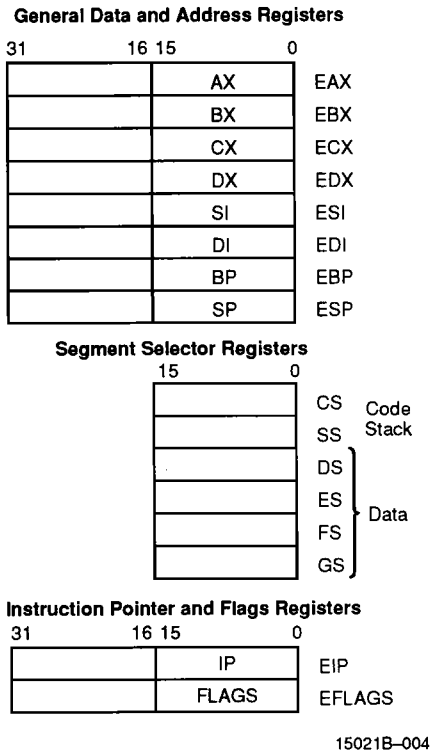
General Data and Address Registers

31 16 15 0

| | | |
|---|---|---|
| | AX | EAX |
| | BX | EBX |
| | CX | ECX |
| | DX | EDX |
| | SI | ESI |
| | DI | EDI |
| | BP | EBP |
| | SP | ESP |

Segment Selector Registers

15 0

| | | |
|---|---|---|
| | CS | Code |
| | SS | Stack |
| | DS | Data |
| | ES | Data |
| | FS | Data |
| | GS | Data |

Instruction Pointer and Flags Registers

31 16 15 0

| | | |
|---|---|---|
| | IP | EIP |
| | FLAGS | EFLAGS |

15021B–004